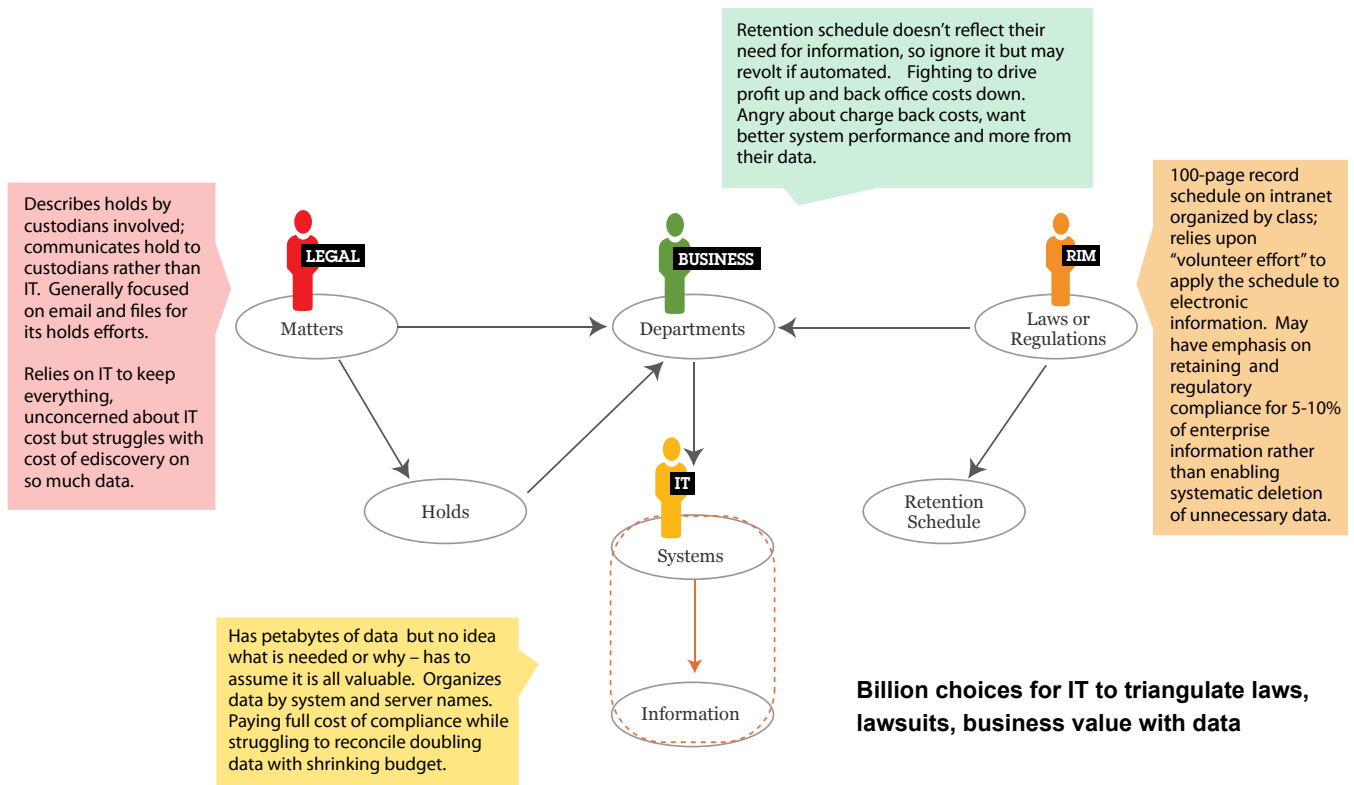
Retention schedule doesn't reflect their need for information, so ignore it but may revolt if automated. Fighting to drive profit up and back office costs down. Angry about charge back costs, want better system performance and more from their data.

Describes holds by custodians involved; communicates hold to custodians rather than IT. Generally focused on email and files for its holds efforts.

Relies on IT to keep everything, unconcerned about IT cost but struggles with cost of ediscovery on so much data.

LEGAL

Matters

BUSINESS

Departments

RIM

Laws or Regulations

100-page record schedule on intranet organized by class; relies upon "volunteer effort" to apply the schedule to electronic information. May have emphasis on retaining and regulatory compliance for 5-10% of enterprise information rather than enabling systematic deletion of unnecessary data.

Holds

IT

Systems

Retention Schedule

Has petabytes of data but no idea what is needed or why – has to assume it is all valuable. Organizes data by system and server names. Paying full cost of compliance while struggling to reconcile doubling data with shrinking budget.

Information

Billion choices for IT to triangulate laws, lawsuits, business value with data